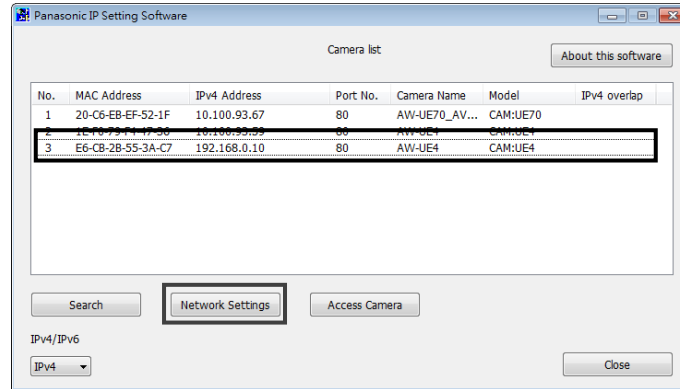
Panasonic IP Setting Software

Camera list

About this software

| No. | MAC Address | IPv4 Address | Port No. | Camera Name | Model | IPv4 overlap |
|---|---|---|---|---|---|---|
| 1 | 20-C6-EB-EF-52-1F | 10.100.93.67 | 80 | AW-UE70_AV... | CAM:UE70 | |
| 2 | 1E-F8-79-F4-47-38 | 10.100.93.59 | 80 | AW-UE4 | CAM:UE4 | |
| 3 | E6-CB-2B-55-3A-C7 | 192.168.0.10 | 80 | AW-UE4 | CAM:UE4 | |

Search

Network Settings

Access Camera

IPv4/IPv6

IPv4

Close